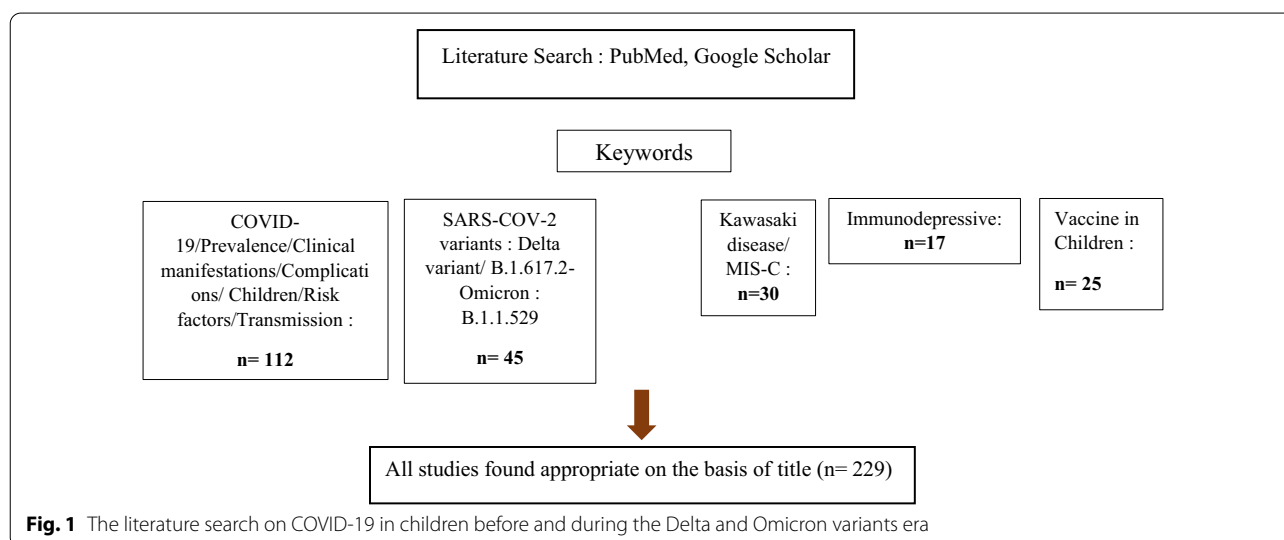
Literature Search : PubMed, Google Scholar

Keywords

COVID-19/Prevalence/Clinical manifestations/Complications/ Children/Risk factors/Transmission :

**n= 112**

SARS-COV-2 variants : Delta variant/ B.1.617.2-Omicron : B.1.1.529

**n= 45**

Kawasaki disease/ MIS-C :

**n=30**

Immunodepressive:

**n=17**

Vaccine in Children :

**n= 25**

All studies found appropriate on the basis of title (n= 229)

**Fig. 1** The literature search on COVID-19 in children before and during the Delta and Omicron variants era